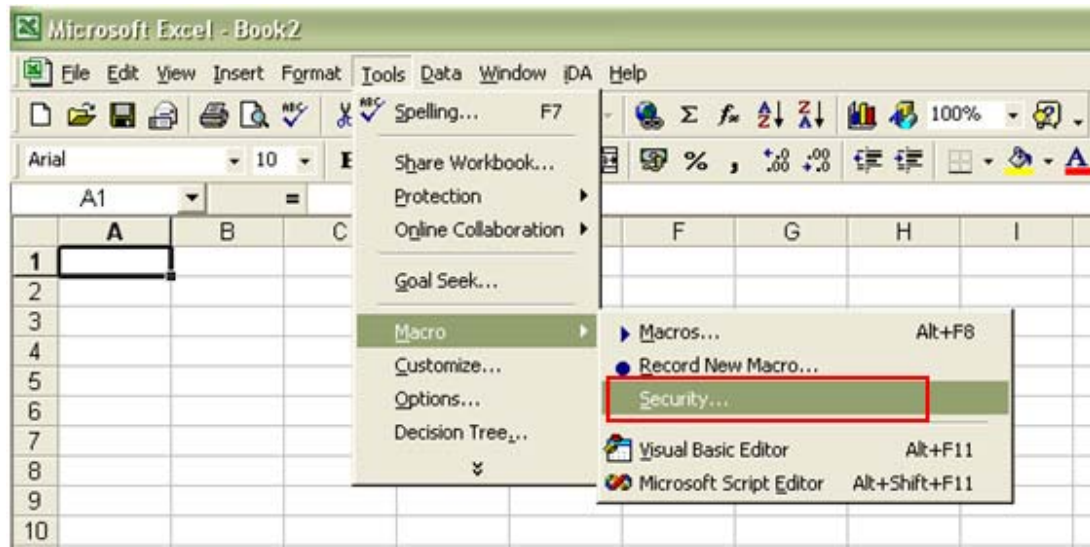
Microsoft Excel - Book2

File Edit View Insert Format Tools Data Window iDA Help

100%

Arial 10

A1 =

| | A | B | C | | F | G | H | I |
|---|---|---|---|---|---|---|---|---|
| 1 | | | | | | | | |
| 2 | | | | | | | | |
| 3 | | | | | | | | |
| 4 | | | | | | | | |
| 5 | | | | | | | | |
| 6 | | | | | | | | |
| 7 | | | | | | | | |
| 8 | | | | | | | | |
| 9 | | | | | | | | |
| 10 | | | | | | | | |

Spelling... F7
Share Workbook...
Protection
Online Collaboration
Goal Seek...
Macro
Customize...
Options...
Decision Tree...

Macros... Alt+F8
Record New Macro...
Security...
Visual Basic Editor Alt+F11
Microsoft Script Editor Alt+Shift+F11